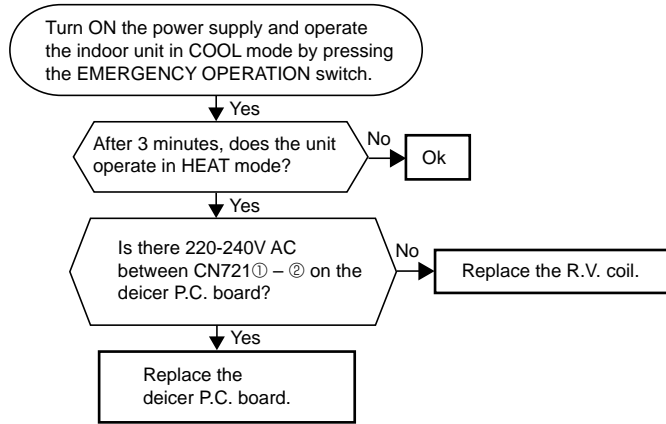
Turn ON the power supply and operate the indoor unit in COOL mode by pressing the EMERGENCY OPERATION switch.

Yes

After 3 minutes, does the unit operate in HEAT mode?

No

Ok

Yes

Is there 220-240V AC between CN721① – ② on the deicer P.C. board?

No

Replace the R.V. coil.

Yes

Replace the deicer P.C. board.